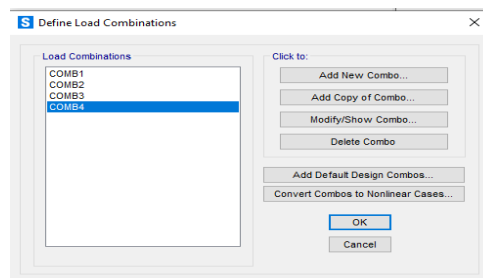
S Define Load Combinations

Load Combinations

COMB1
COMB2
COMB3
COMB4

Click to:

Add New Combo...

Add Copy of Combo...

Modify/Show Combo...

Delete Combo

Add Default Design Combos...

Convert Combos to Nonlinear Cases...

OK

Cancel